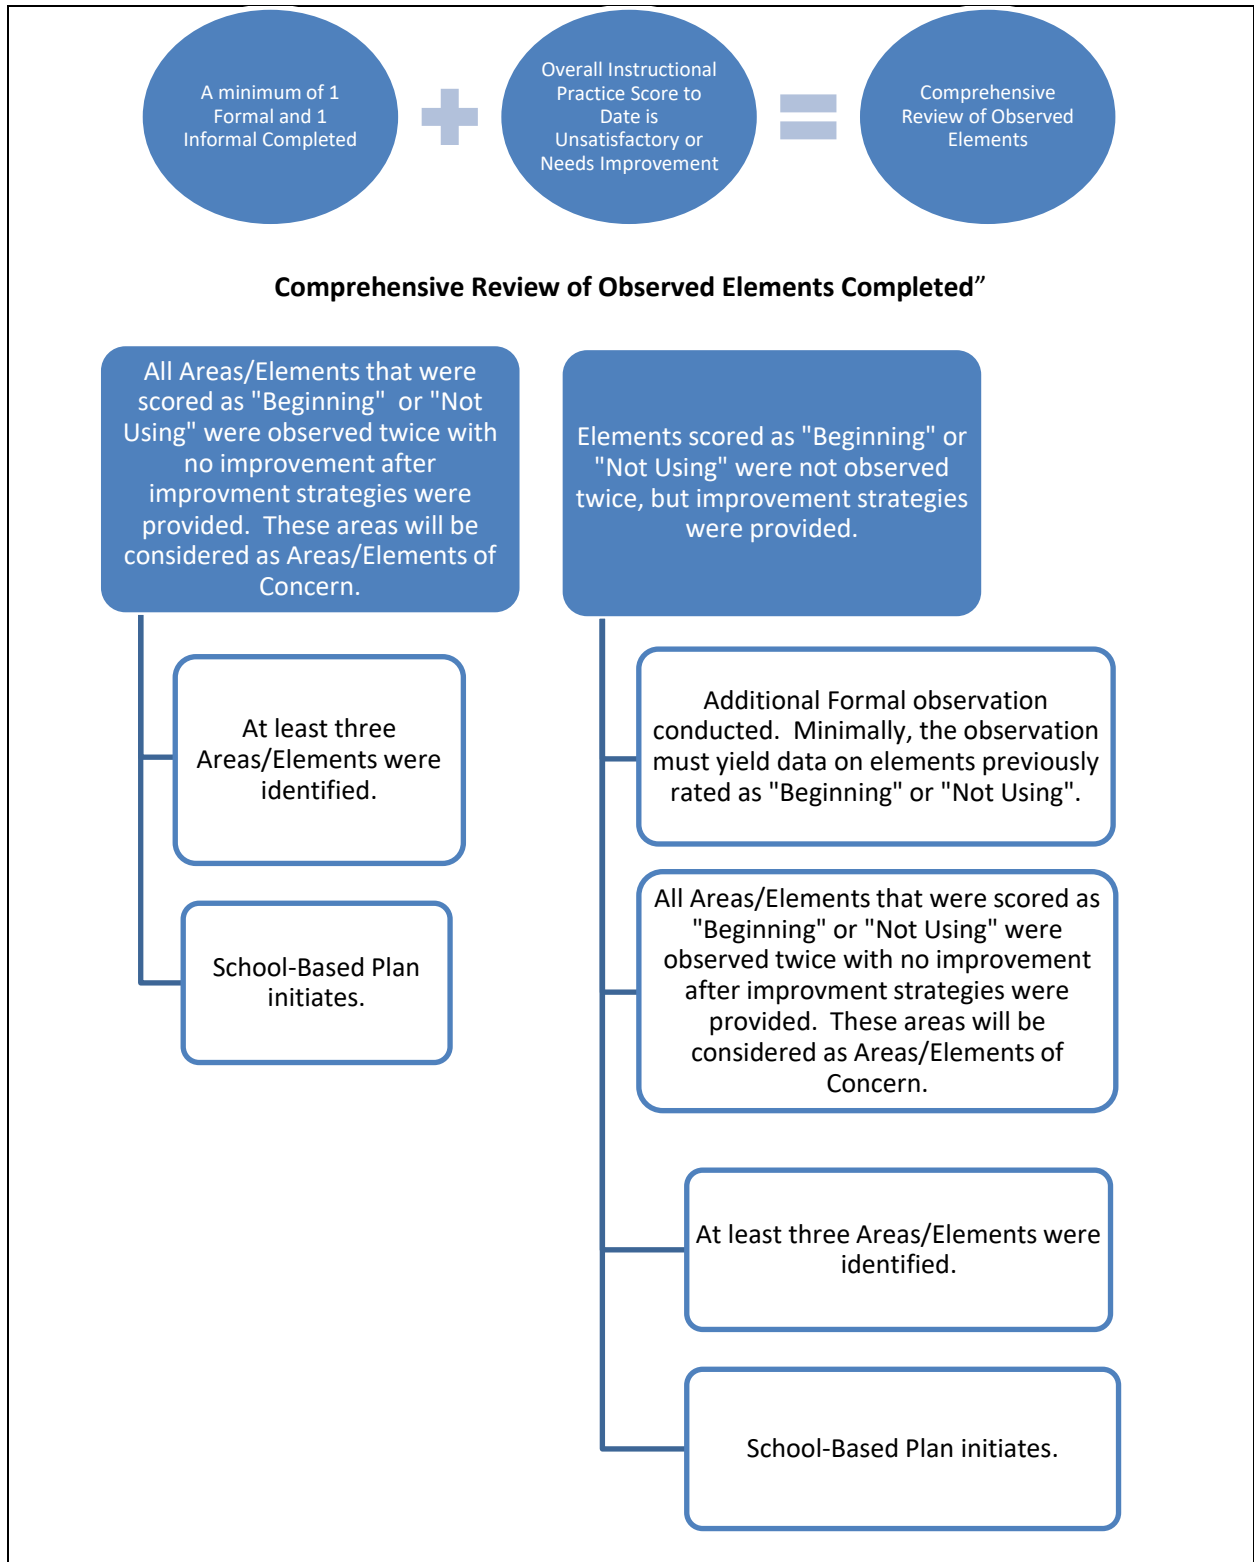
A minimum of 1 Formal and 1 Informal Completed

Overall Instructional Practice Score to Date is Unsatisfactory or Needs Improvement

Comprehensive Review of Observed Elements

Comprehensive Review of Observed Elements Completed”

All Areas/Elements that were scored as "Beginning" or "Not Using" were observed twice with no improvement after improvment strategies were provided. These areas will be considered as Areas/Elements of Concern.

At least three Areas/Elements were identified.

School-Based Plan initiates.

Elements scored as "Beginning" or "Not Using" were not observed twice, but improvement strategies were provided.

Additional Formal observation conducted. Minimally, the observation must yield data on elements previously rated as "Beginning" or "Not Using".

All Areas/Elements that were scored as "Beginning" or "Not Using" were observed twice with no improvement after improvment strategies were provided. These areas will be considered as Areas/Elements of Concern.

At least three Areas/Elements were identified.

School-Based Plan initiates.